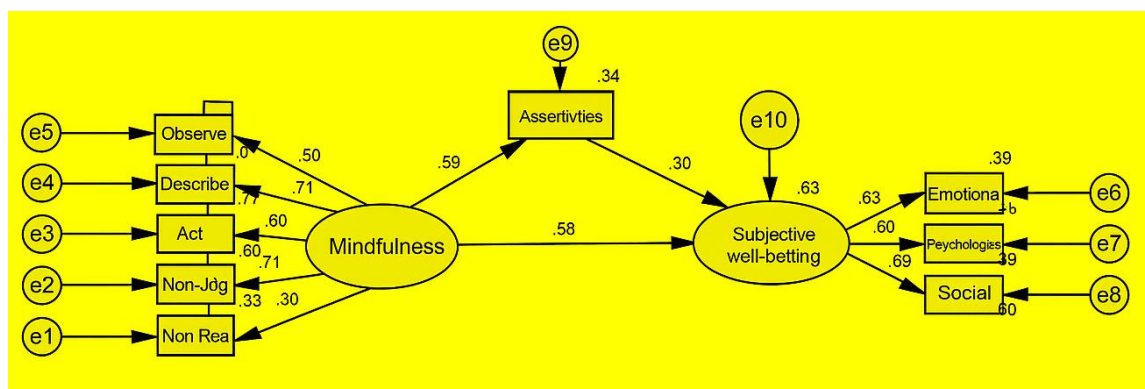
e9
.34
Assertivties
e10
e5
Observe
.0
.50
.59
.30
.63
.39
e4
Describe
.77
.71
.63
Emotiona
e6
e3
Act
.60
Mindfulness
.58
Subjective well-betting
.60
Psychologies
e7
.60
.71
.39
e2
Non-Jdg
.33
.30
.69
e1
Non Rea
Social
e8
.60